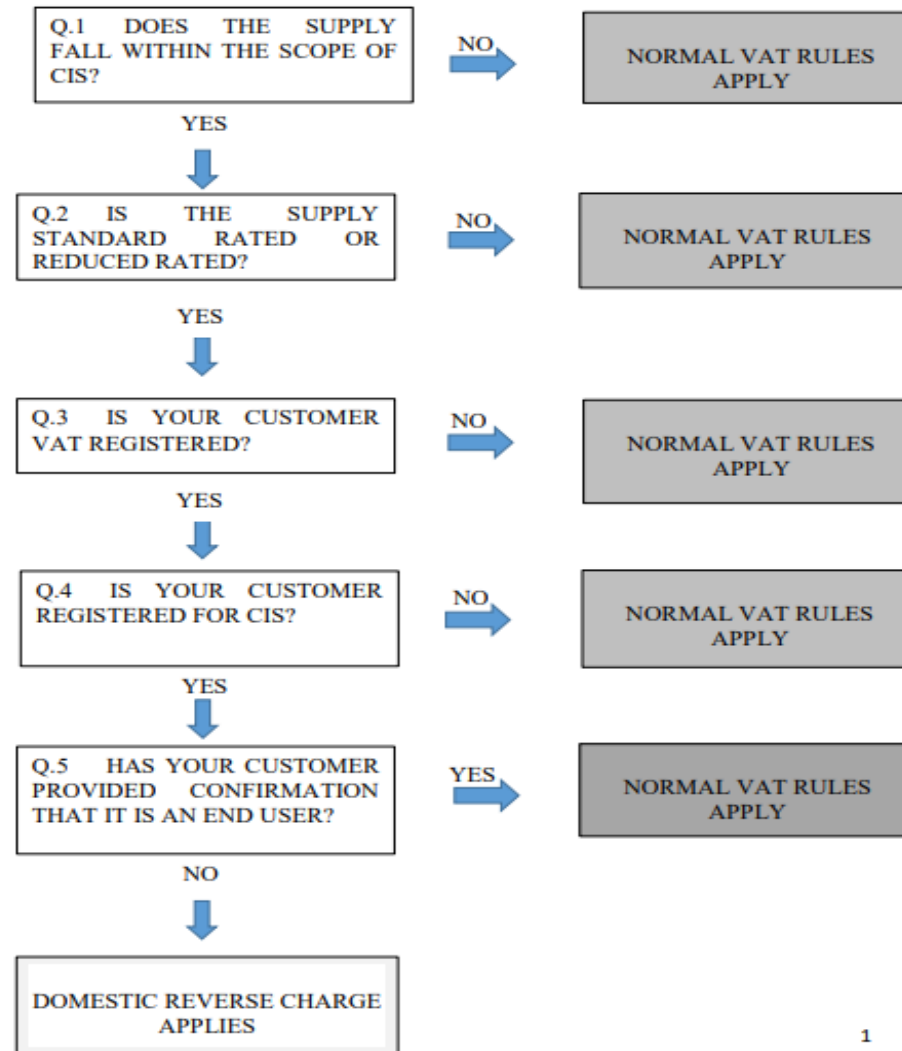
Q.1 DOES THE SUPPLY FALL WITHIN THE SCOPE OF CIS?

NO

NORMAL VAT RULES APPLY

YES

Q.2 IS THE SUPPLY STANDARD RATED OR REDUCED RATED?

NO

NORMAL VAT RULES APPLY

YES

Q.3 IS YOUR CUSTOMER VAT REGISTERED?

NO

NORMAL VAT RULES APPLY

YES

Q.4 IS YOUR CUSTOMER REGISTERED FOR CIS?

NO

NORMAL VAT RULES APPLY

YES

Q.5 HAS YOUR CUSTOMER PROVIDED CONFIRMATION THAT IT IS AN END USER?

YES

NORMAL VAT RULES APPLY

NO

DOMESTIC REVERSE CHARGE APPLIES

1